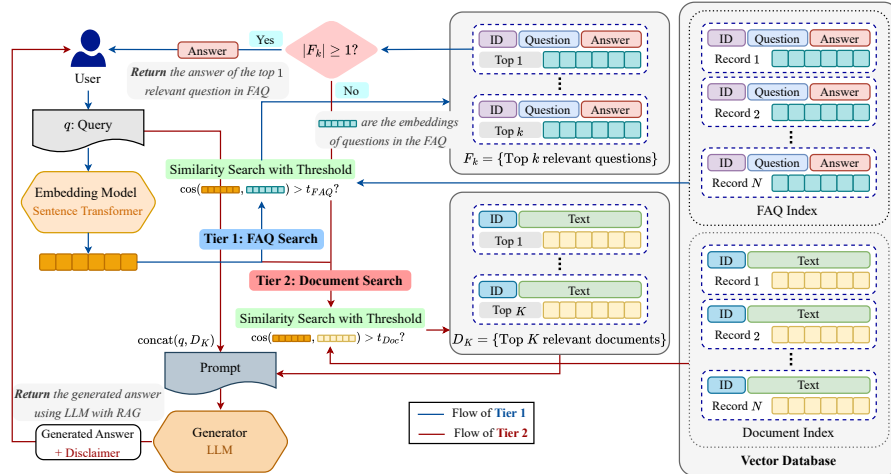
User

Answer

Yes

$|F_k| \geq 1?$

No

**Return** the answer of the top 1 relevant question in FAQ

$q$: Query

are the embeddings of questions in the FAQ

Embedding Model
Sentence Transformer

Similarity Search with Threshold
$\cos(\quad,\quad) > t_{FAQ}$?

Tier 1: FAQ Search

Tier 2: Document Search

Similarity Search with Threshold
$\cos(\quad,\quad) > t_{Doc}$?

concat$(q, D_K)$

Prompt

**Return** the generated answer using LLM with RAG

Generated Answer
+ Disclaimer

Generator
LLM

ID | Question | Answer
Top 1

ID | Question | Answer
Top $k$

$F_k = \{$Top $k$ relevant questions$\}$

ID | Text
Top 1

ID | Text
Top $K$

$D_K = \{$Top $K$ relevant documents$\}$

Flow of Tier 1
Flow of Tier 2

ID | Question | Answer
Record 1

ID | Question | Answer
Record 2

ID | Question | Answer
Record $N$

FAQ Index

ID | Text
Record 1

ID | Text
Record 2

ID | Text
Record $N$

Document Index

Vector Database